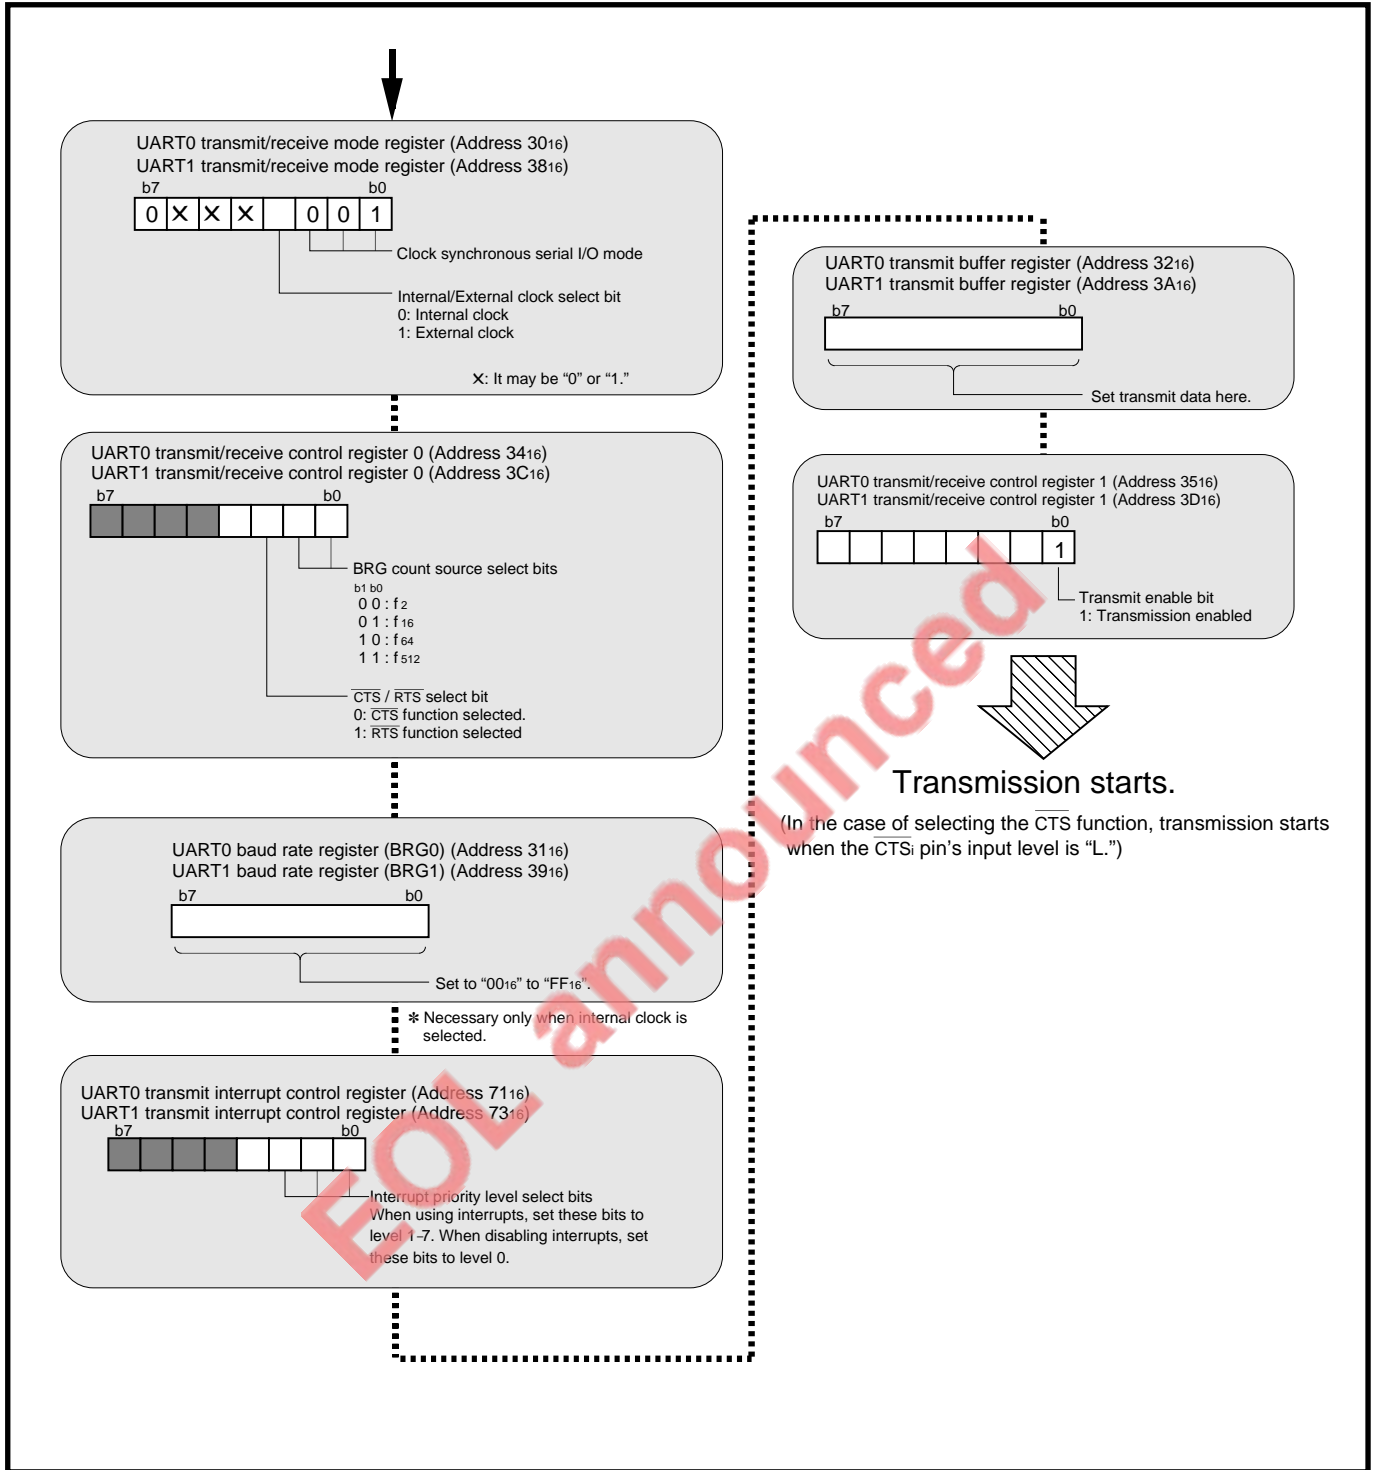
UART0 transmit/receive mode register (Address $30_{16}$)
UART1 transmit/receive mode register (Address $38_{16}$)

b7 b0

0 × × × 0 0 1

Clock synchronous serial I/O mode

Internal/External clock select bit
0: Internal clock
1: External clock

×: It may be “0” or “1.”

UART0 transmit/receive control register 0 (Address $34_{16}$)
UART1 transmit/receive control register 0 (Address $3C_{16}$)

b7 b0

BRG count source select bits
b1 b0
0 0 : $f_2$
0 1 : $f_{16}$
1 0 : $f_{64}$
1 1 : $f_{512}$

$\overline{CTS}$ / $\overline{RTS}$ select bit
0: $\overline{CTS}$ function selected.
1: $\overline{RTS}$ function selected

UART0 baud rate register (BRG0) (Address $31_{16}$)
UART1 baud rate register (BRG1) (Address $39_{16}$)

b7 b0

Set to “$00_{16}$” to “$FF_{16}$”.

∗ Necessary only when internal clock is selected.

UART0 transmit interrupt control register (Address $71_{16}$)
UART1 transmit interrupt control register (Address $73_{16}$)

b7 b0

Interrupt priority level select bits
When using interrupts, set these bits to level 1–7. When disabling interrupts, set these bits to level 0.

UART0 transmit buffer register (Address $32_{16}$)
UART1 transmit buffer register (Address $3A_{16}$)

b7 b0

Set transmit data here.

UART0 transmit/receive control register 1 (Address $35_{16}$)
UART1 transmit/receive control register 1 (Address $3D_{16}$)

b7 b0

1

Transmit enable bit
1: Transmission enabled

Transmission starts.

(In the case of selecting the $\overline{CTS}$ function, transmission starts when the $\overline{CTS_i}$ pin’s input level is “L.”)

EOL announced